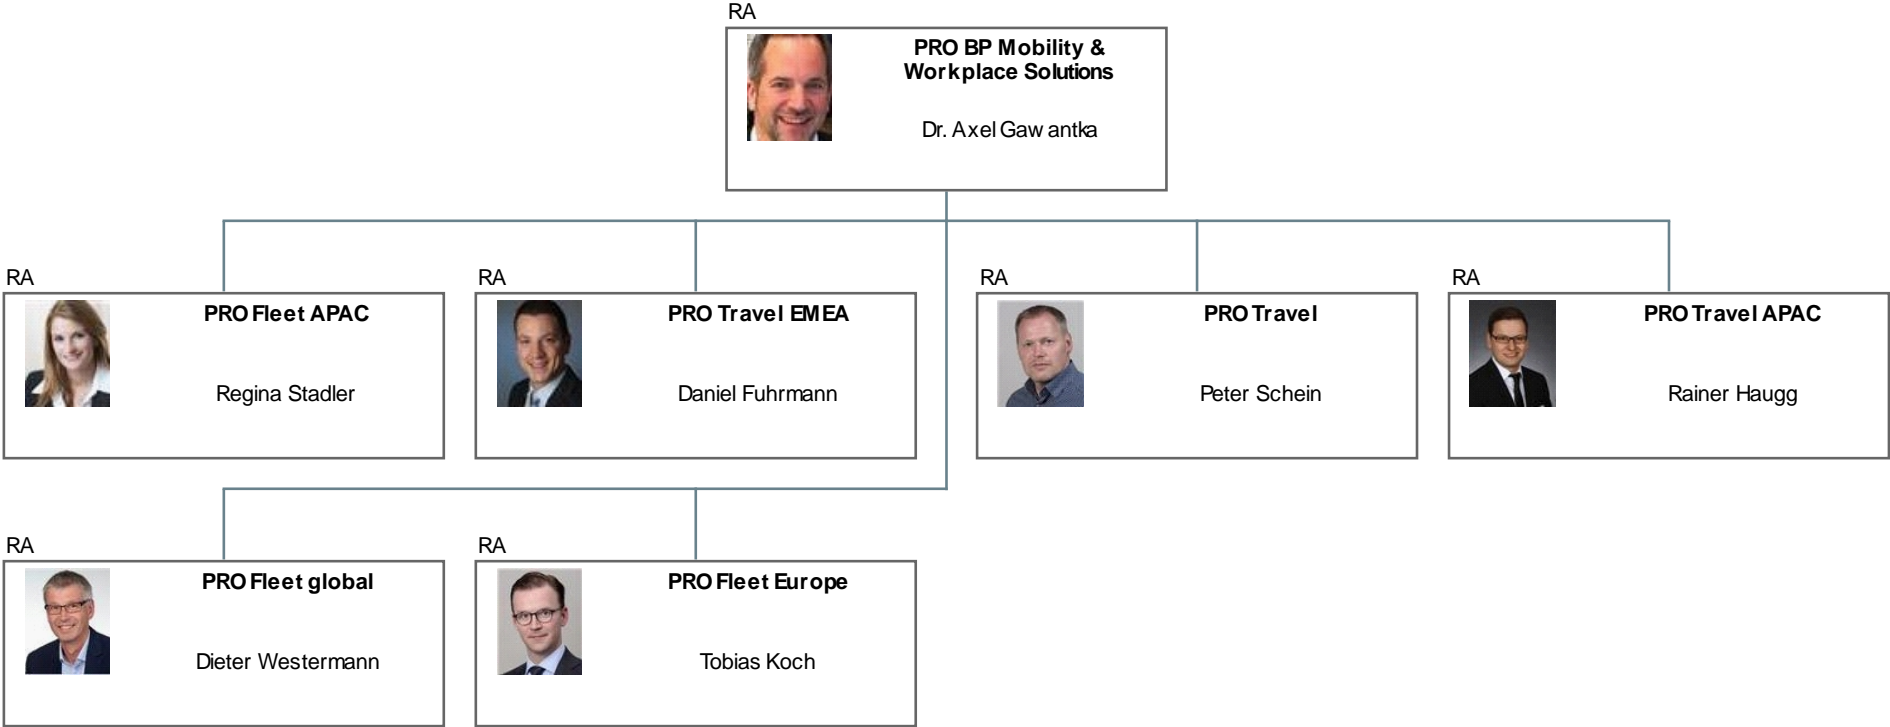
RA
PRO BP Mobility & Workplace Solutions
Dr. Axel Gawantka

RA
PRO Fleet APAC
Regina Stadler

RA
PRO Travel EMEA
Daniel Fuhrmann

RA
PRO Travel
Peter Schein

RA
PRO Travel APAC
Rainer Haugg

RA
PRO Fleet global
Dieter Westermann

RA
PRO Fleet Europe
Tobias Koch